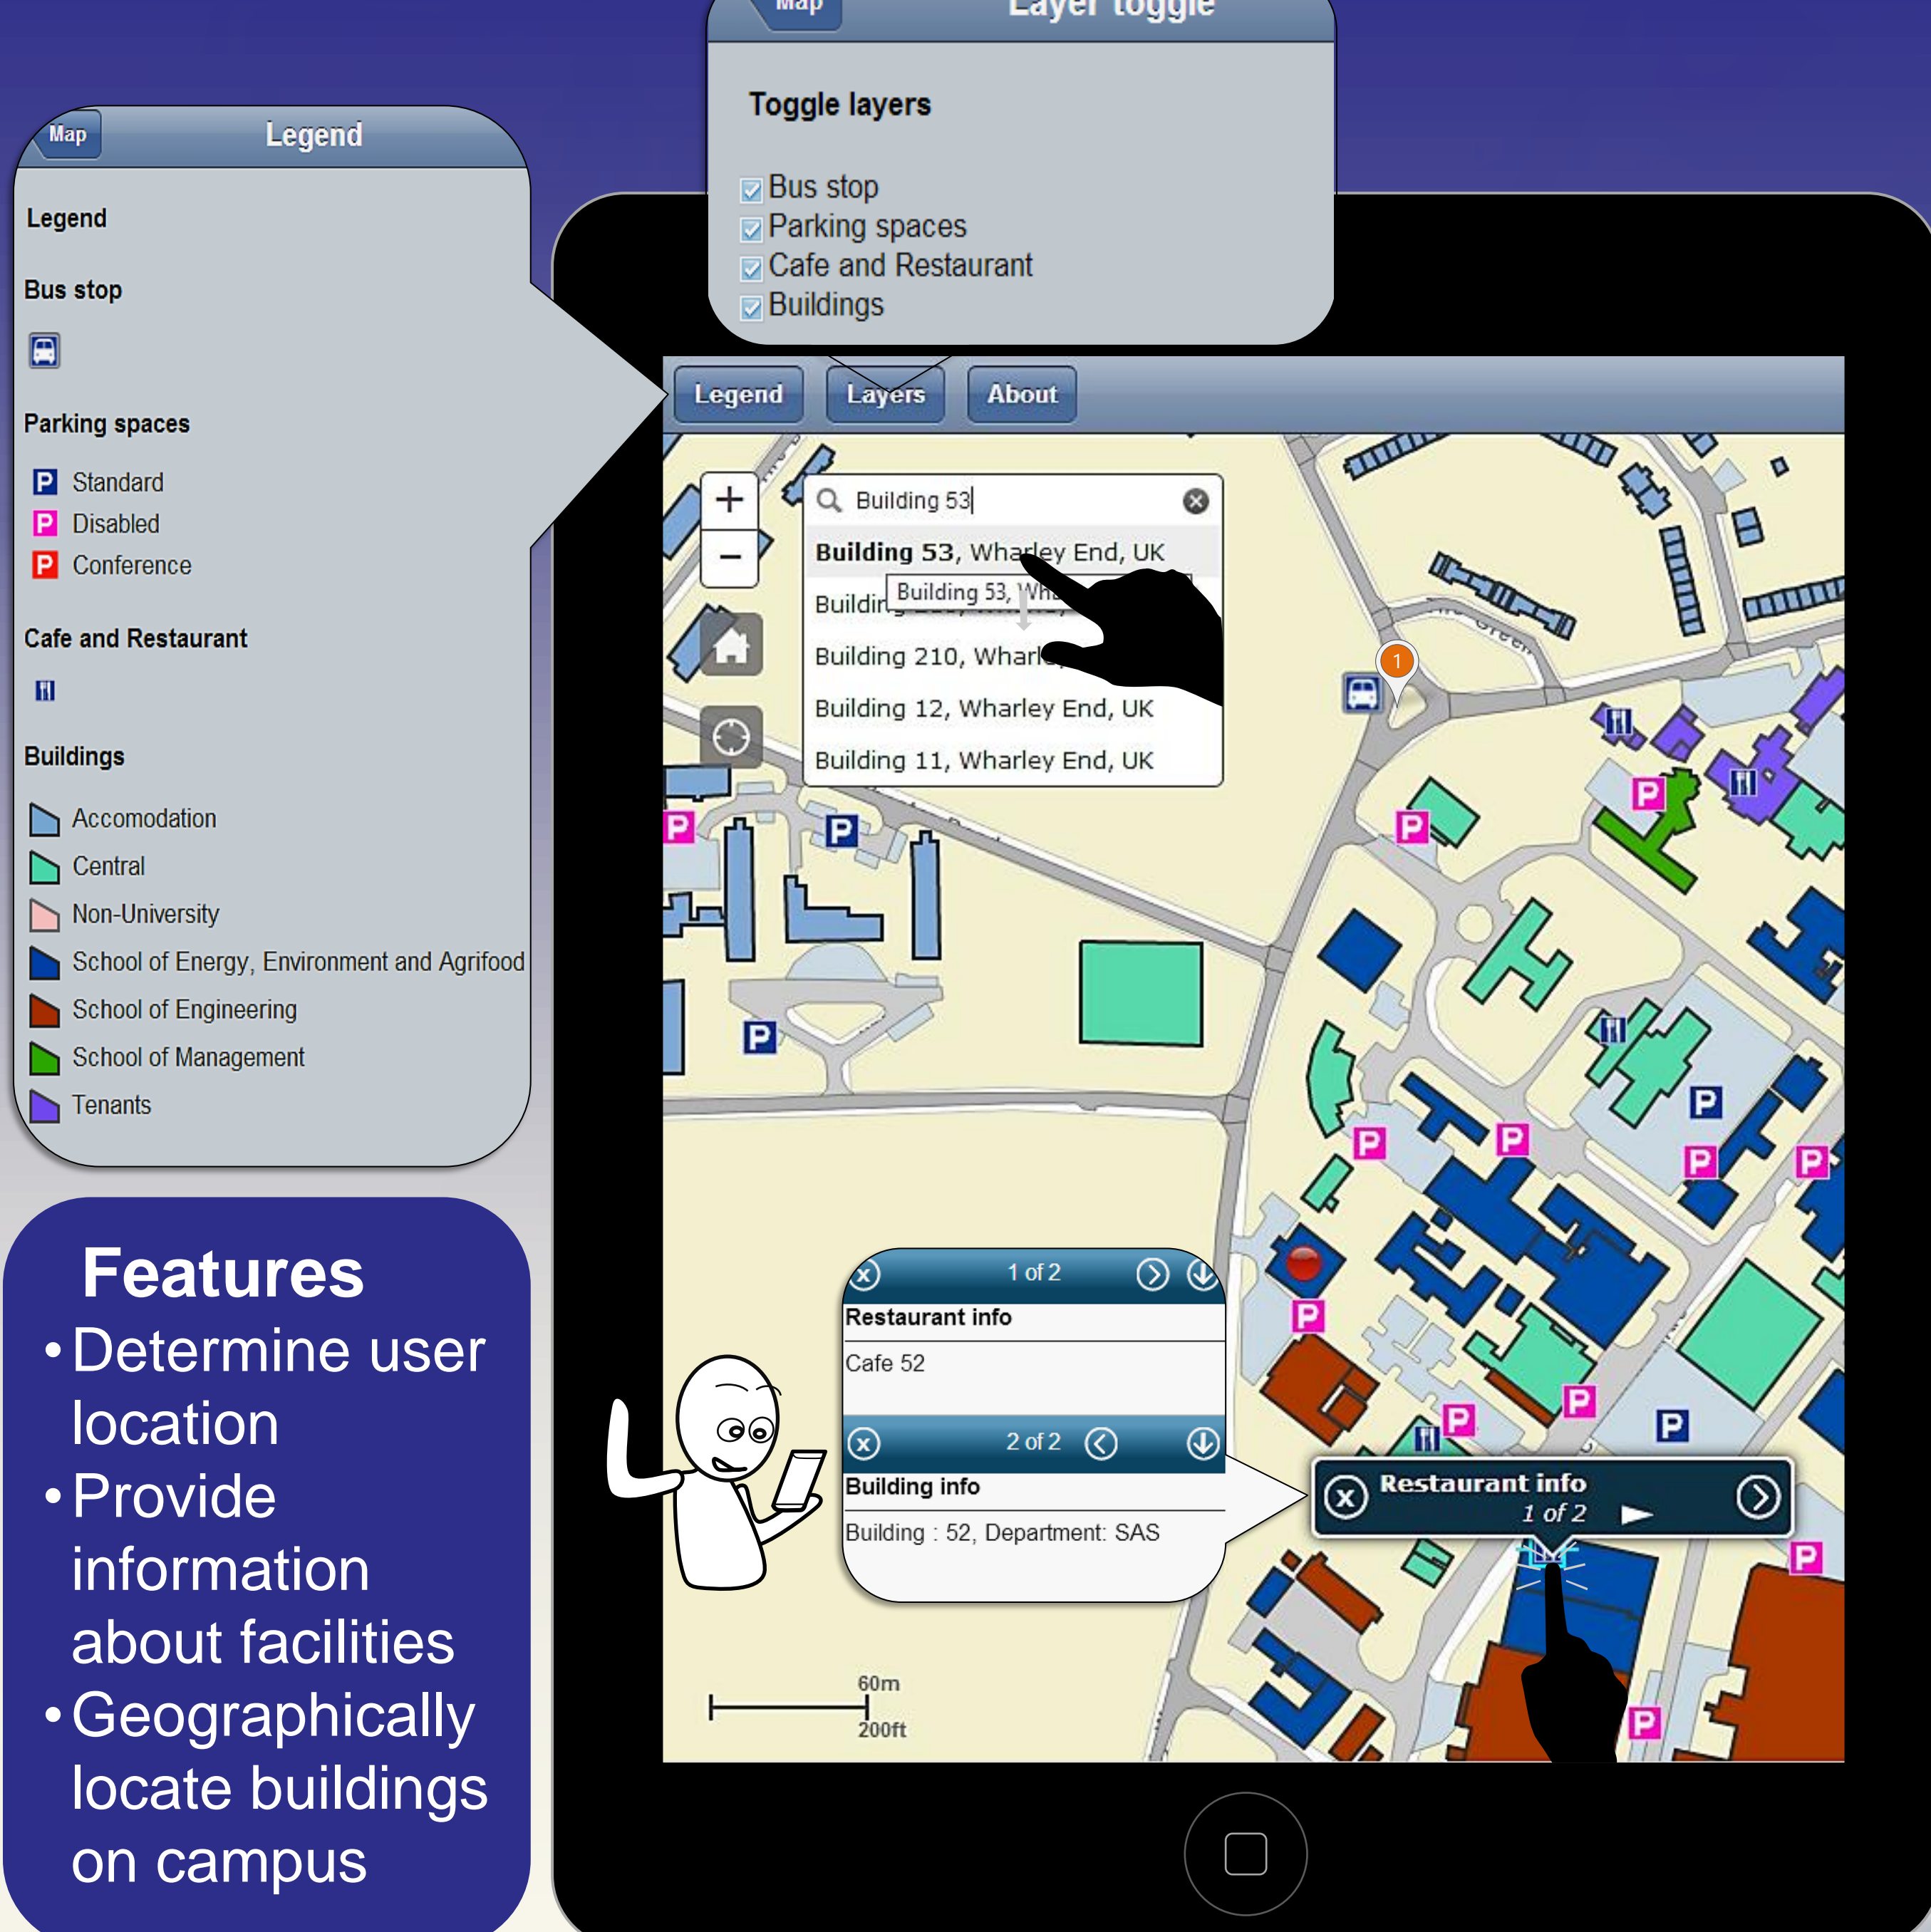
Map Layer toggle

Toggle layers

Bus stop
Parking spaces
Cafe and Restaurant
Buildings

Map Legend

Legend

Bus stop

Parking spaces

P Standard
P Disabled
P Conference

Cafe and Restaurant

Buildings

Accomodation
Central
Non-University
School of Energy, Environment and Agrifood
School of Engineering
School of Management
Tenants

Legend Layers About

Building 53

Building 53, Wharley End, UK
Buildin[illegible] Building 53, Wh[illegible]
Building 210, Wharl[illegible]
Building 12, Wharley End, UK
Building 11, Wharley End, UK

1

1 of 2
Restaurant info
Cafe 52

2 of 2
Building info
Building : 52, Department: SAS

Restaurant info
1 of 2

60m
200ft

Features
• Determine user location
• Provide information about facilities
• Geographically locate buildings on campus